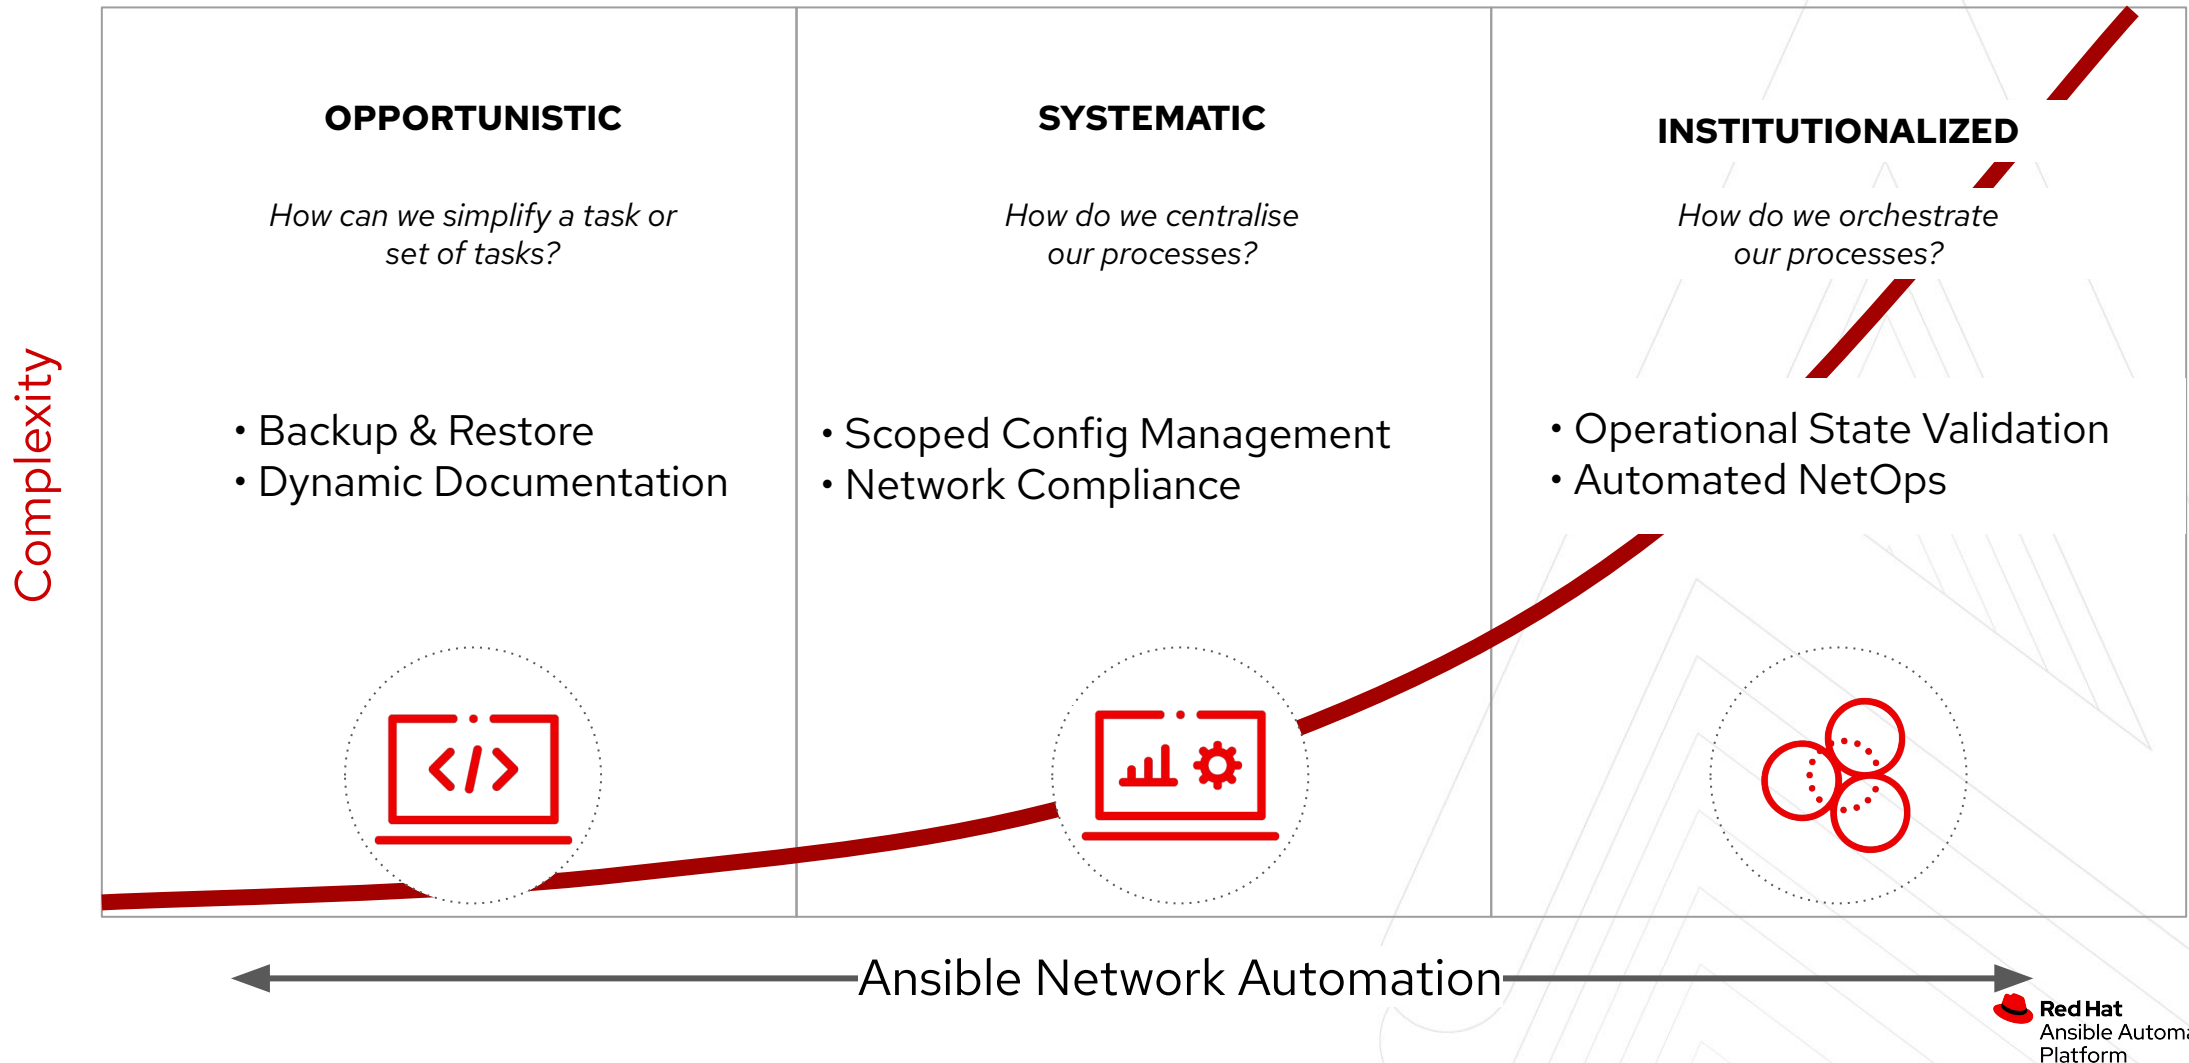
Complexity

OPPORTUNISTIC

How can we simplify a task or set of tasks?

• Backup & Restore
• Dynamic Documentation

SYSTEMATIC

How do we centralise our processes?

• Scoped Config Management
• Network Compliance

INSTITUTIONALIZED

How do we orchestrate our processes?

• Operational State Validation
• Automated NetOps

Ansible Network Automation

Red Hat
Ansible Automa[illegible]
Platform